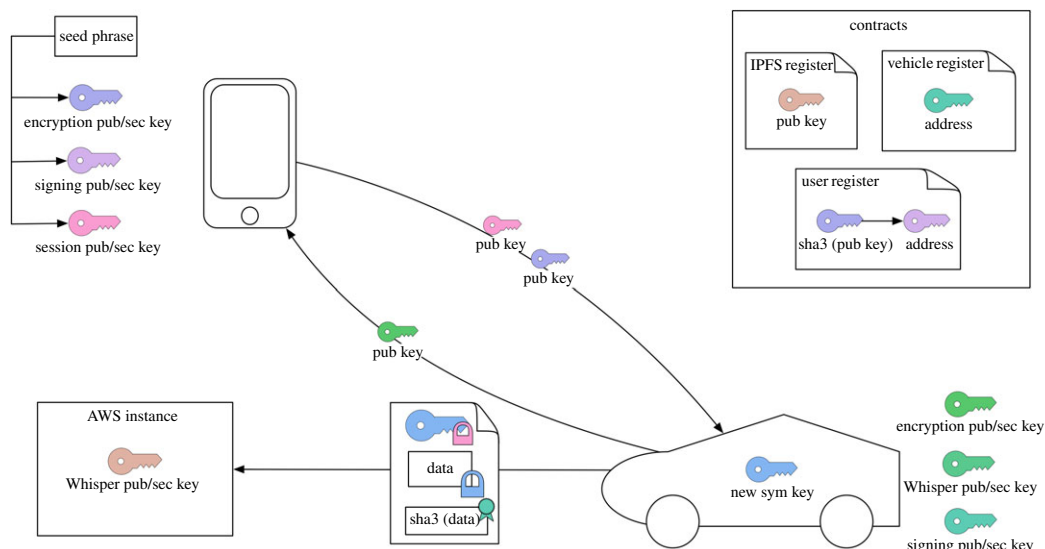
seed phrase

encryption pub/sec key

signing pub/sec key

session pub/sec key

contracts

IPFS register

pub key

vehicle register

address

user register

sha3 (pub key)

address

pub key

pub key

pub key

AWS instance

Whisper pub/sec key

data

sha3 (data)

new sym key

encryption pub/sec key

Whisper pub/sec key

signing pub/sec key